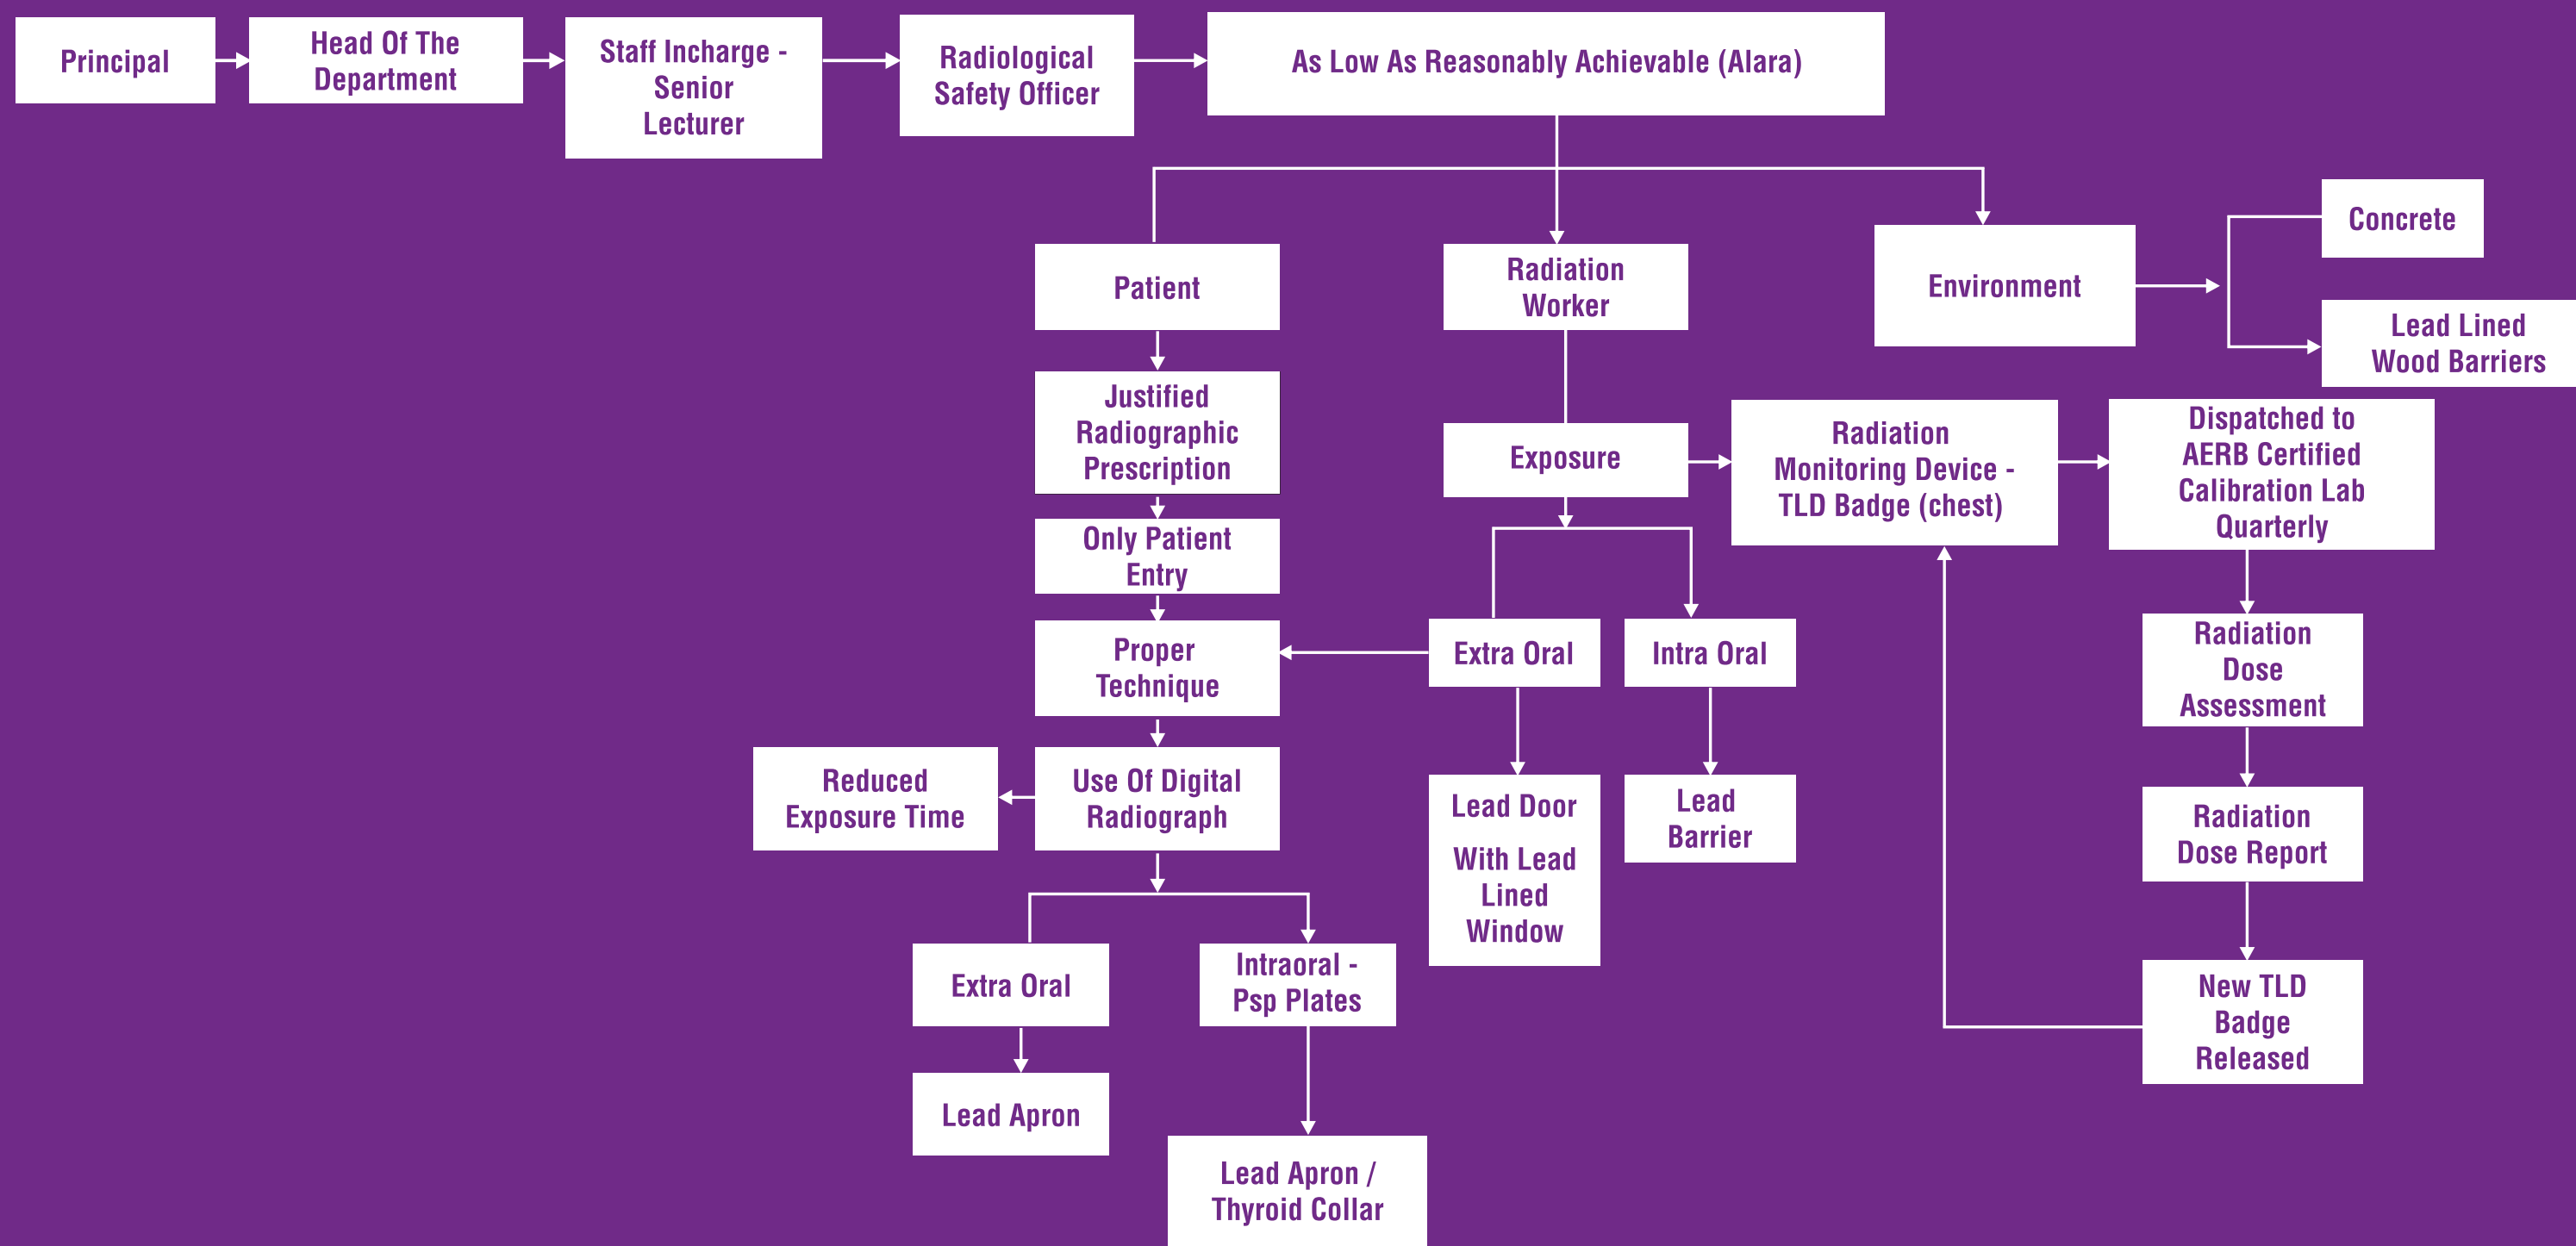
Principal

Head Of The Department

Staff Incharge - Senior Lecturer

Radiological Safety Officer

As Low As Reasonably Achievable (Alara)

Patient

Radiation Worker

Environment

Concrete

Lead Lined Wood Barriers

Justified Radiographic Prescription

Only Patient Entry

Proper Technique

Use Of Digital Radiograph

Reduced Exposure Time

Extra Oral

Lead Apron

Intraoral - Psp Plates

Lead Apron / Thyroid Collar

Exposure

Extra Oral

Intra Oral

Lead Door

With Lead Lined Window

Lead Barrier

Radiation Monitoring Device - TLD Badge (chest)

Dispatched to AERB Certified Calibration Lab Quarterly

Radiation Dose Assessment

Radiation Dose Report

New TLD Badge Released